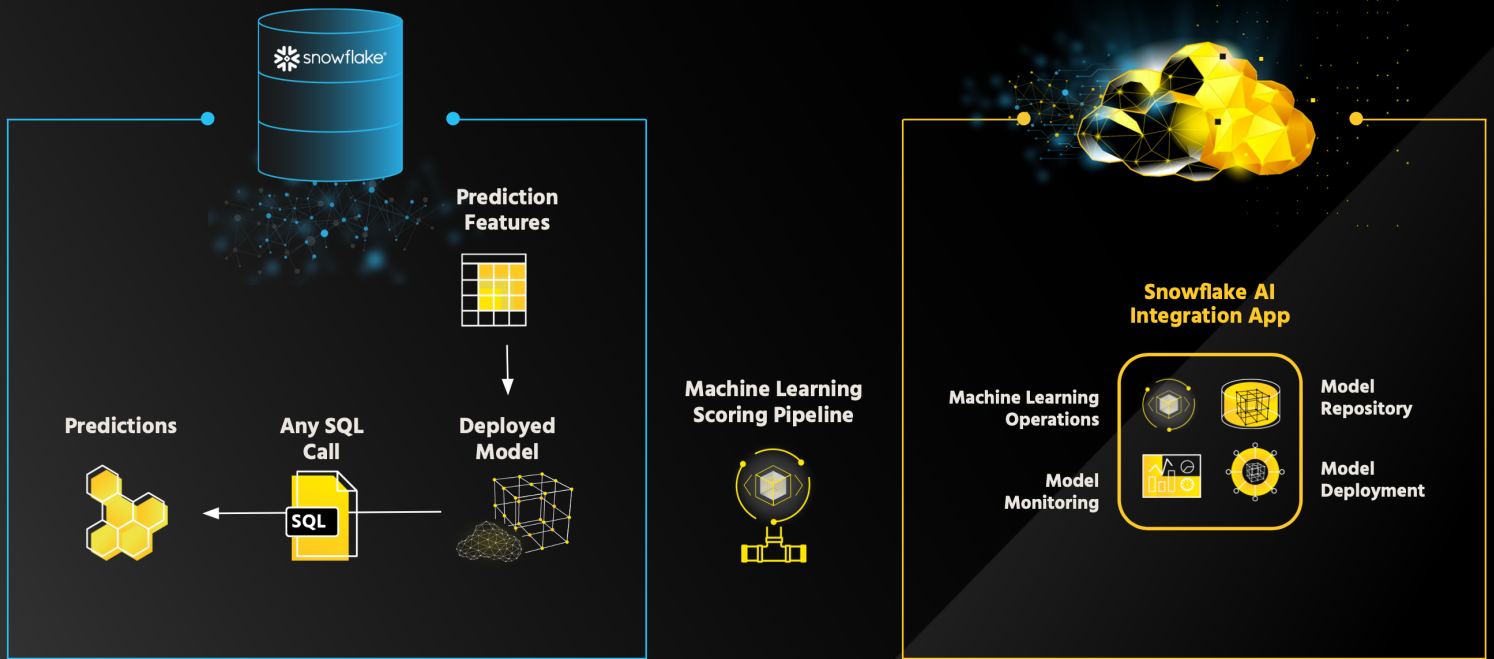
snowflake

Prediction Features

Predictions

Any SQL Call

SQL

Deployed Model

Machine Learning Scoring Pipeline

Snowflake AI Integration App

Machine Learning Operations

Model Repository

Model Monitoring

Model Deployment